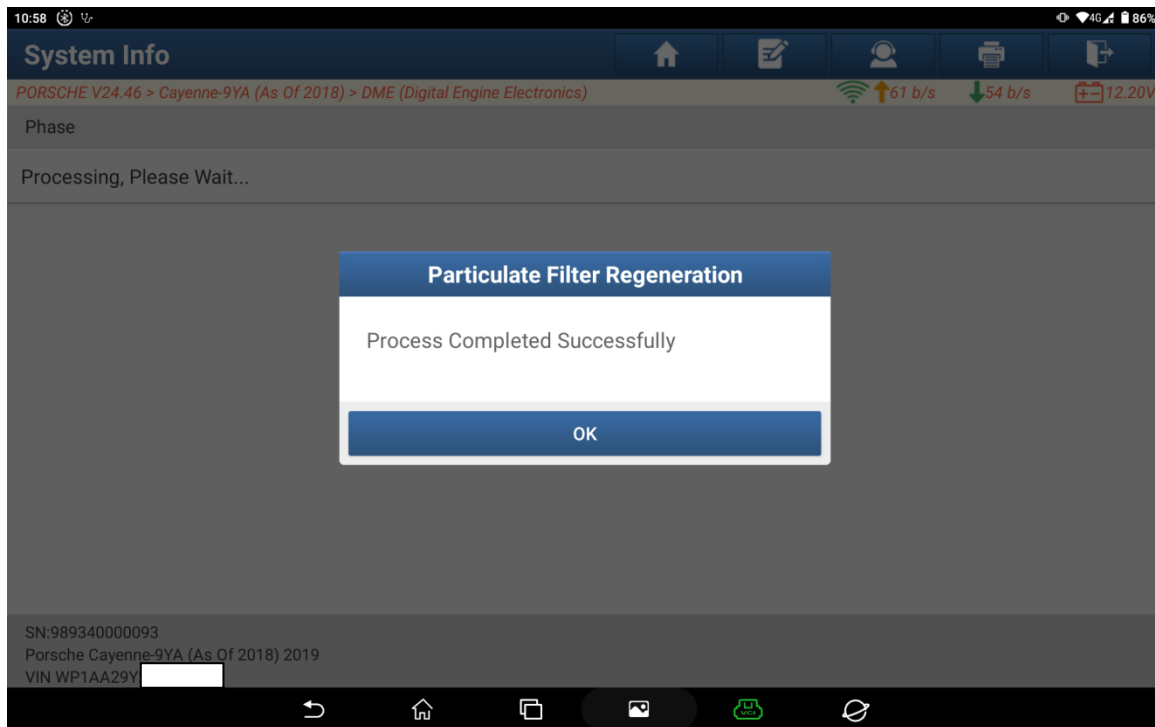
10:58

4G 86%

System Info

PORSCHE V24.46 > Cayenne-9YA (As Of 2018) > DME (Digital Engine Electronics)

61 b/s 54 b/s 12.20V

Phase

Processing, Please Wait...

Particulate Filter Regeneration

Process Completed Successfully

OK

SN:989340000093
Porsche Cayenne-9YA (As Of 2018) 2019
VIN WP1AA29Y

VCI